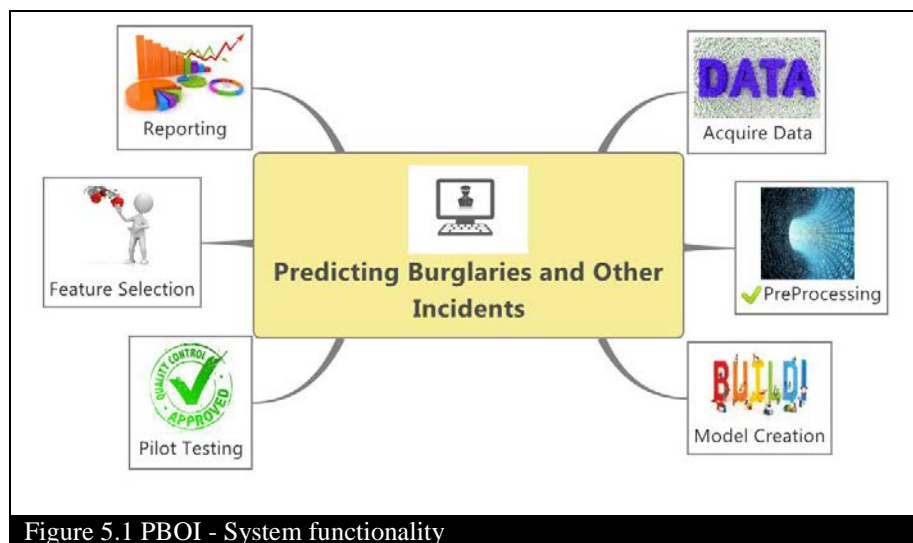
Reporting

DATA

Acquire Data

Feature Selection

Predicting Burglaries and Other Incidents

PreProcessing

QUALITY CONTROL APPROVED

Pilot Testing

BUILD

Model Creation

Figure 5.1 PBOI - System functionality